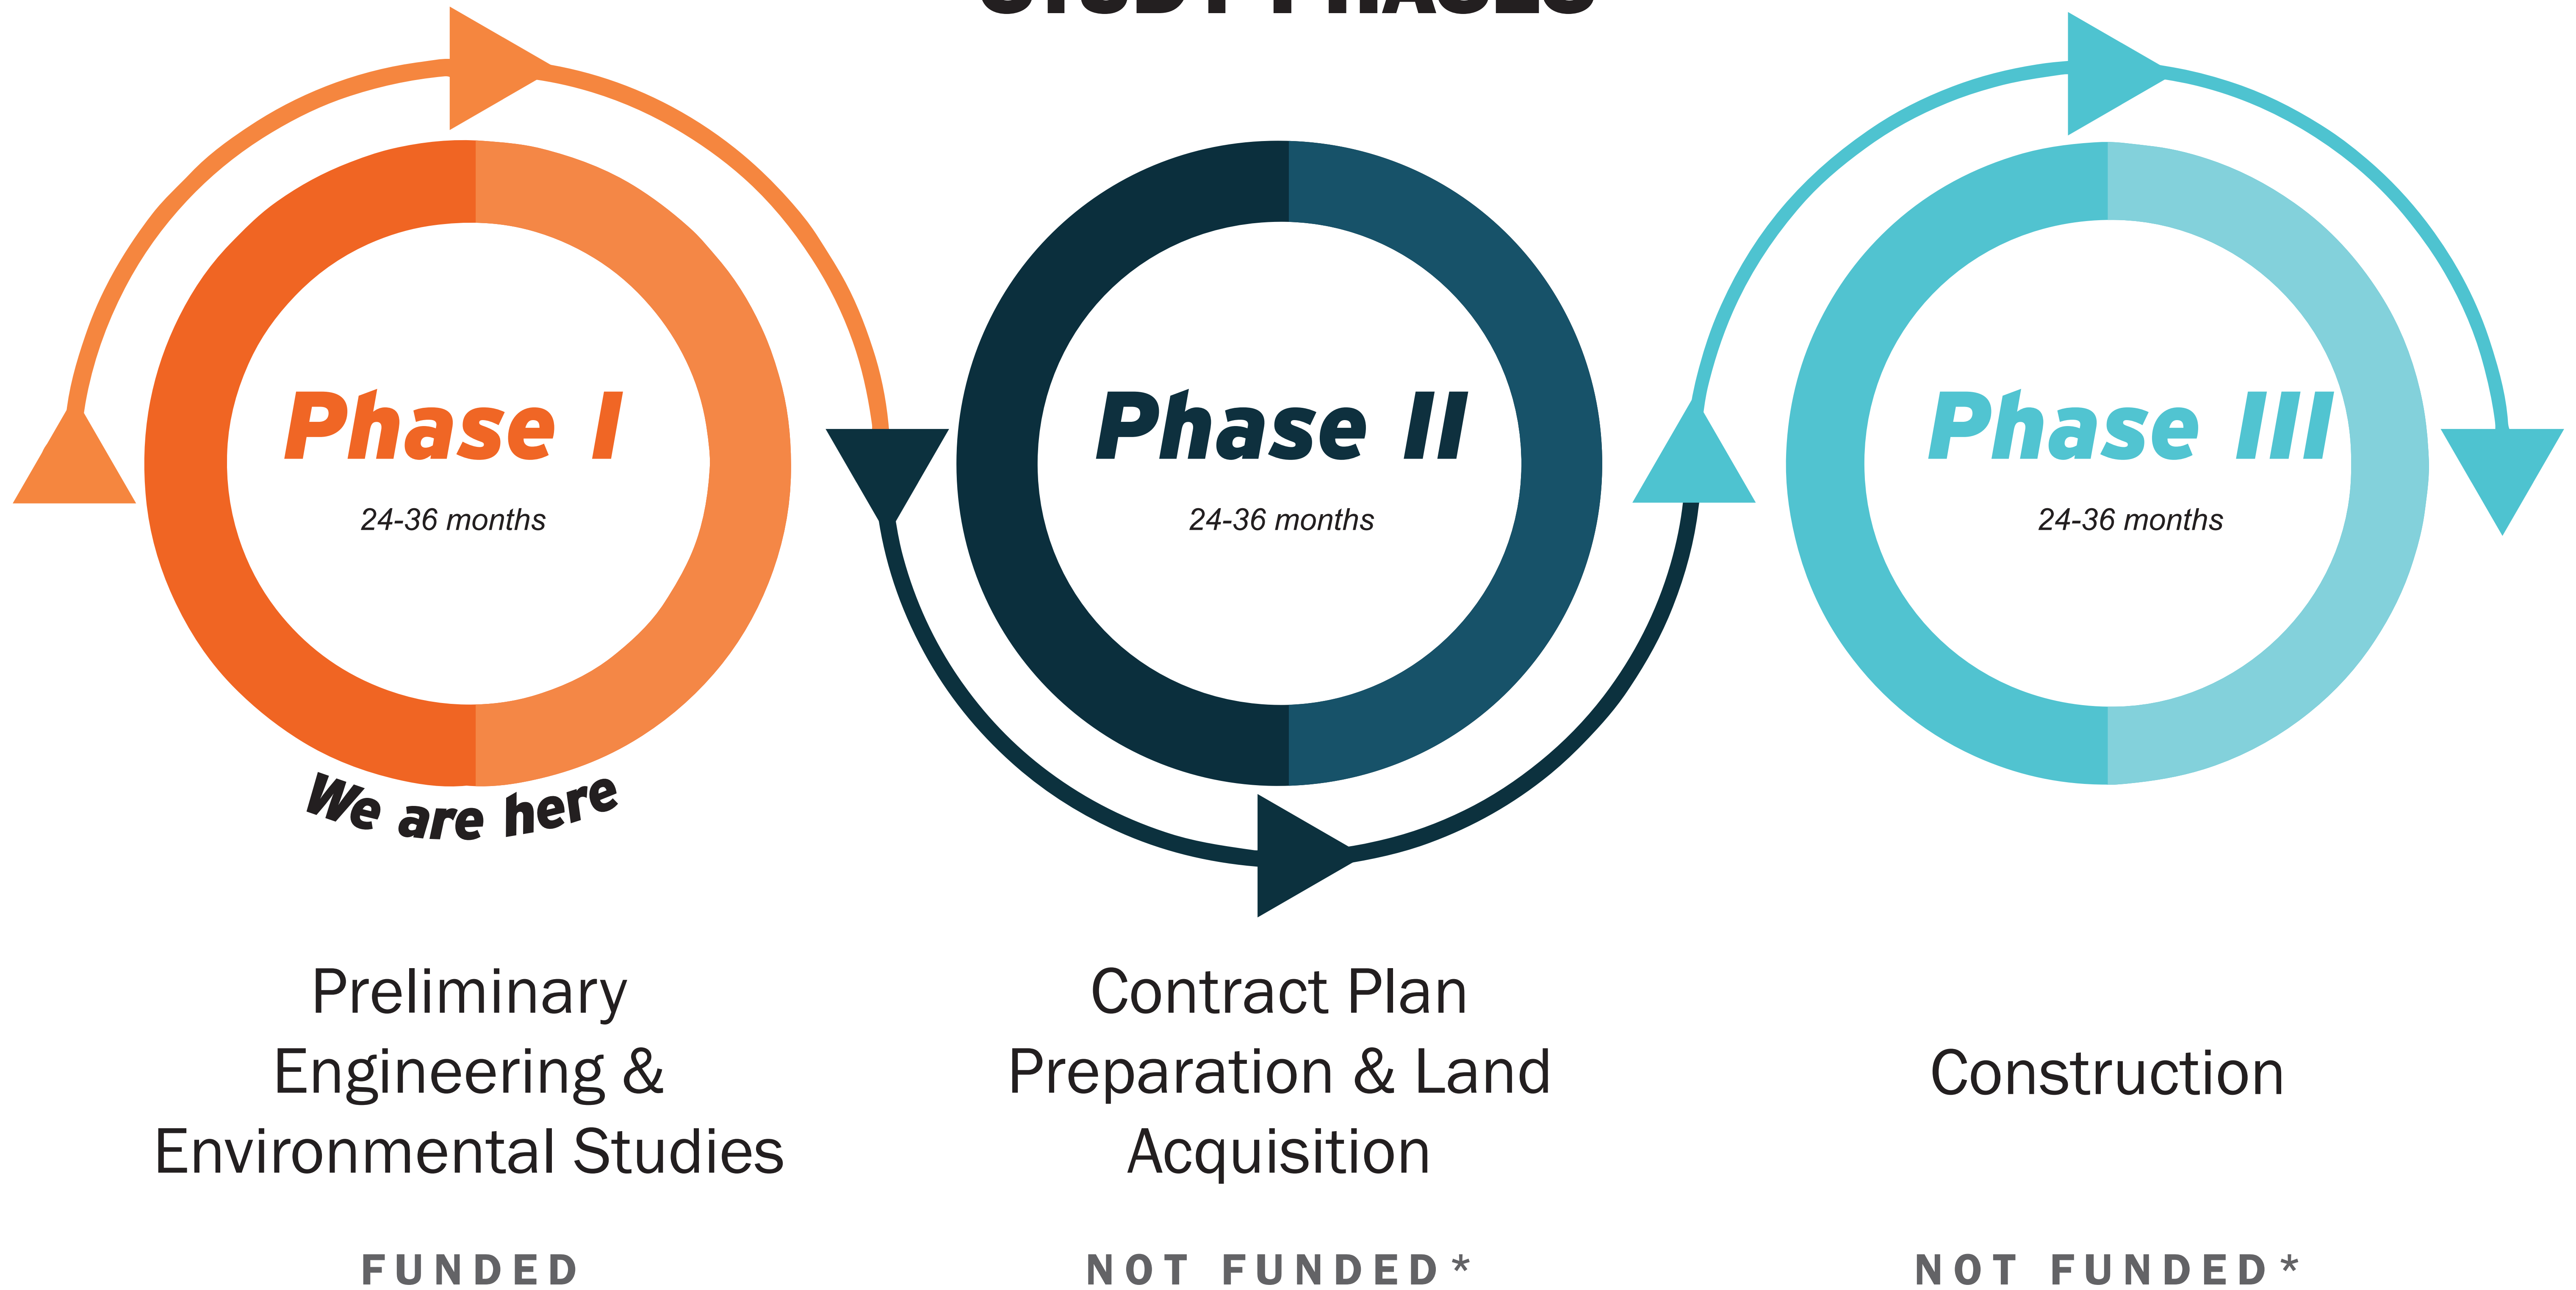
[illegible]

Phase I
24-36 months

We are here

Phase II
24-36 months

Phase III
24-36 months

Preliminary Engineering & Environmental Studies

FUNDED

Contract Plan Preparation & Land Acquisition

NOT FUNDED*

Construction

NOT FUNDED*